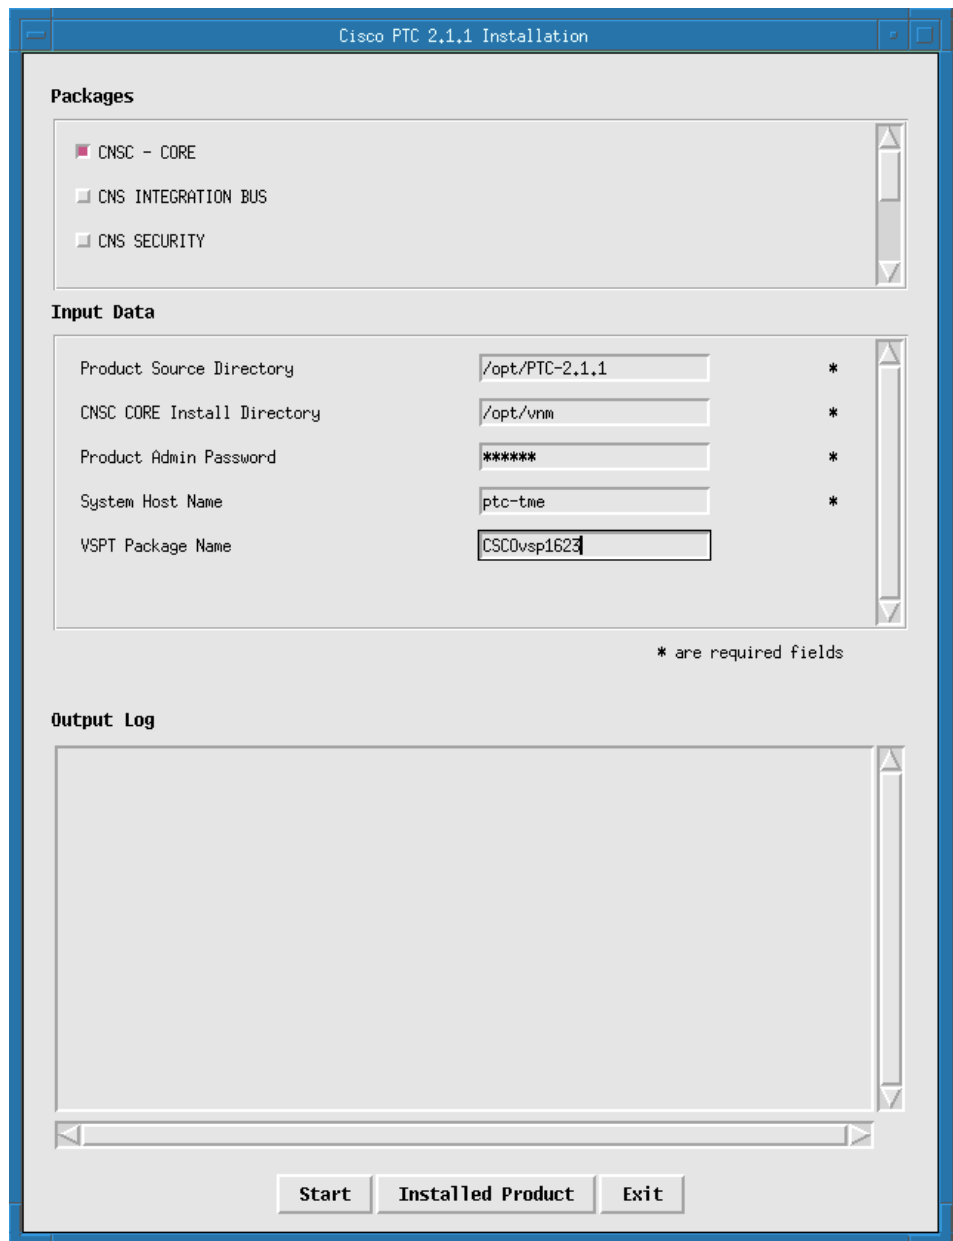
Cisco PTC 2.1.1 Installation

Packages

CNSC - CORE

CNS INTEGRATION BUS

CNS SECURITY

Input Data

| | | |
|---|---|---|
| Product Source Directory | /opt/PTC-2.1.1 | * |
| CNSC CORE Install Directory | /opt/vnm | * |
| Product Admin Password | ****** | * |
| System Host Name | ptc-tme | * |
| VSPT Package Name | CSCOvsp1623 | |

* are required fields

Output Log

Start Installed Product Exit